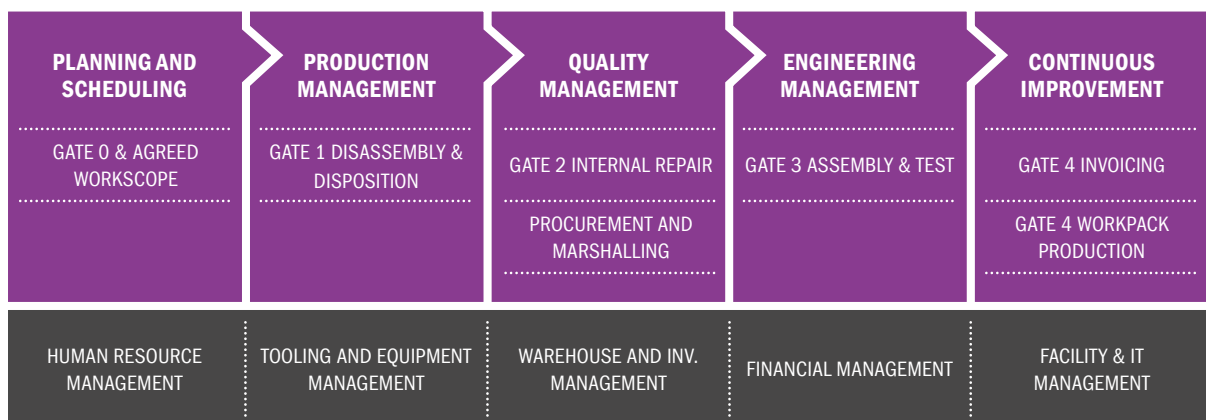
PLANNING AND SCHEDULING

GATE 0 & AGREED WORKSCOPE

PRODUCTION MANAGEMENT

GATE 1 DISASSEMBLY & DISPOSITION

QUALITY MANAGEMENT

GATE 2 INTERNAL REPAIR

PROCUREMENT AND MARSHALLING

ENGINEERING MANAGEMENT

GATE 3 ASSEMBLY & TEST

CONTINUOUS IMPROVEMENT

GATE 4 INVOICING

GATE 4 WORKPACK PRODUCTION

HUMAN RESOURCE MANAGEMENT

TOOLING AND EQUIPMENT MANAGEMENT

WAREHOUSE AND INV. MANAGEMENT

FINANCIAL MANAGEMENT

FACILITY & IT MANAGEMENT